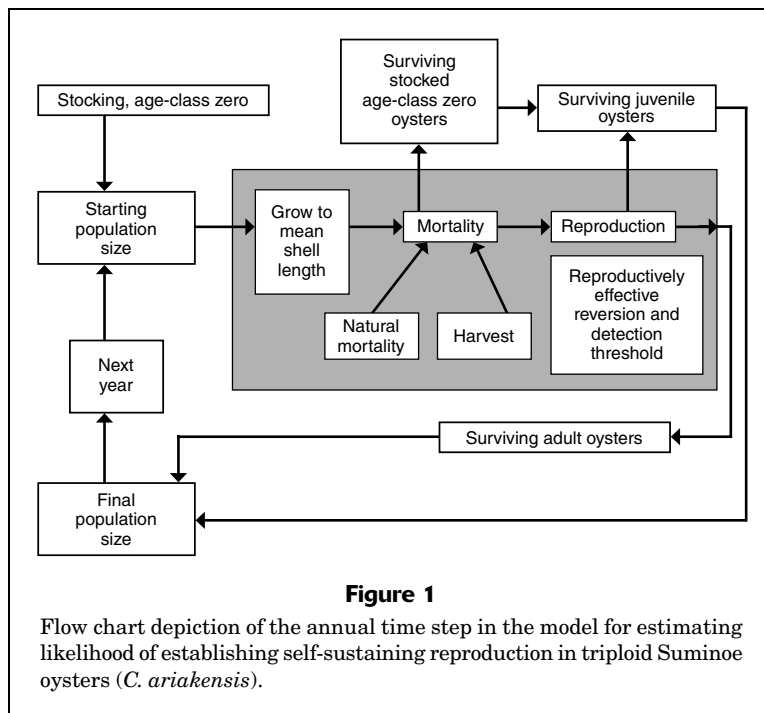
Stocking, age-class zero

Starting population size

Surviving stocked age-class zero oysters

Surviving juvenile oysters

Grow to mean shell length

Mortality

Reproduction

Natural mortality

Harvest

Reproductively effective reversion and detection threshold

Next year

Surviving adult oysters

Final population size

**Figure 1**

Flow chart depiction of the annual time step in the model for estimating likelihood of establishing self-sustaining reproduction in triploid Suminoe oysters (*C. ariakensis*).